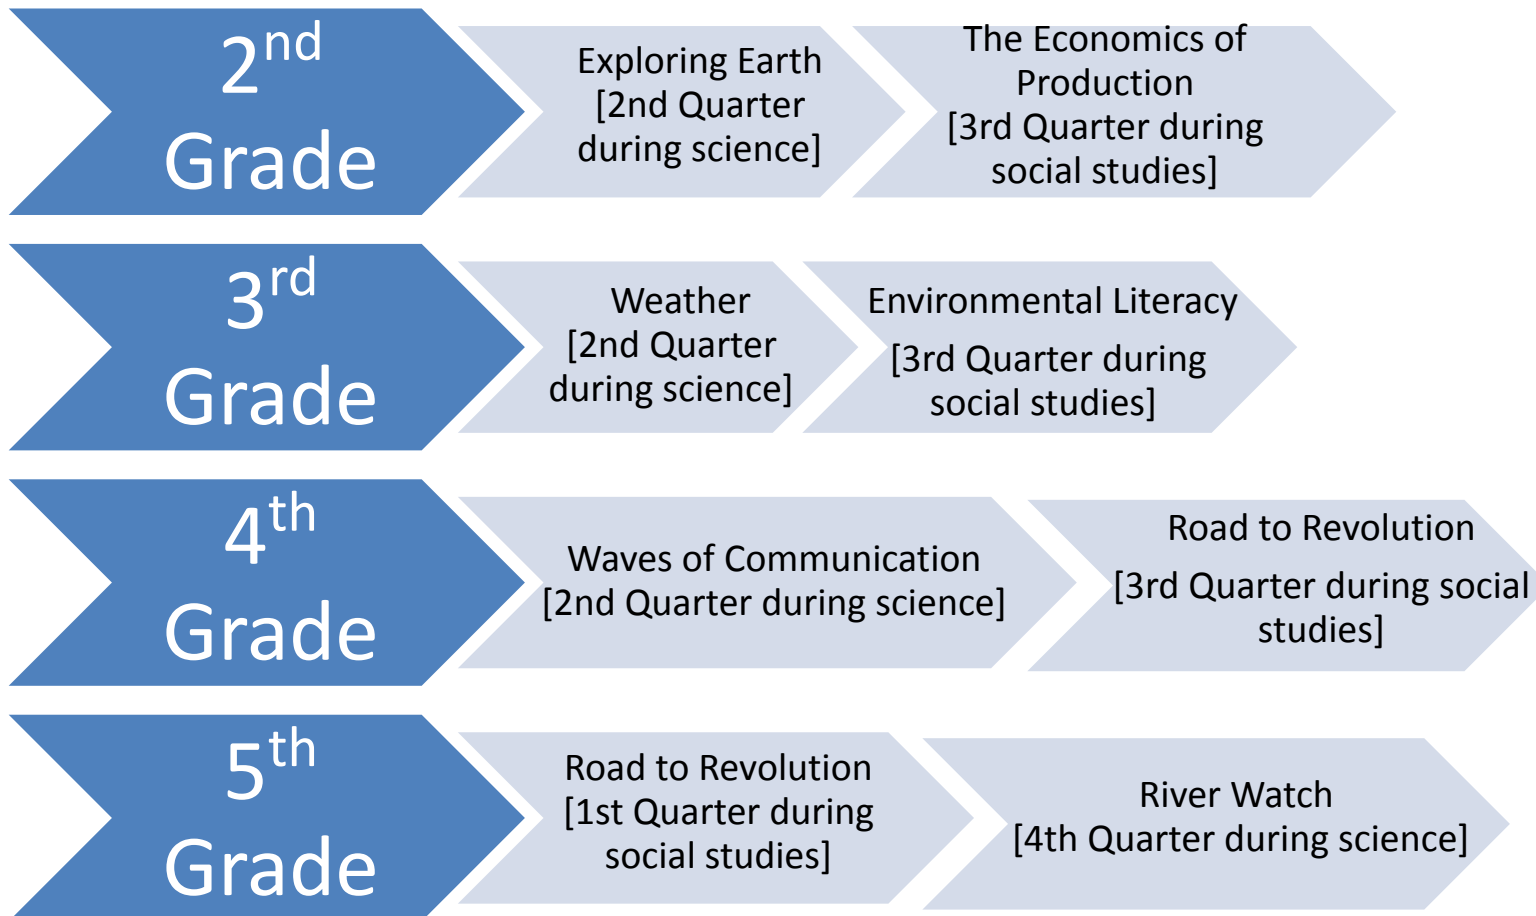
$2^{nd}$ Grade

Exploring Earth [2nd Quarter during science]

The Economics of Production [3rd Quarter during social studies]

$3^{rd}$ Grade

Weather [2nd Quarter during science]

Environmental Literacy

[3rd Quarter during social studies]

$4^{th}$ Grade

Waves of Communication [2nd Quarter during science]

Road to Revolution

[3rd Quarter during social studies]

$5^{th}$ Grade

Road to Revolution [1st Quarter during social studies]

River Watch [4th Quarter during science]